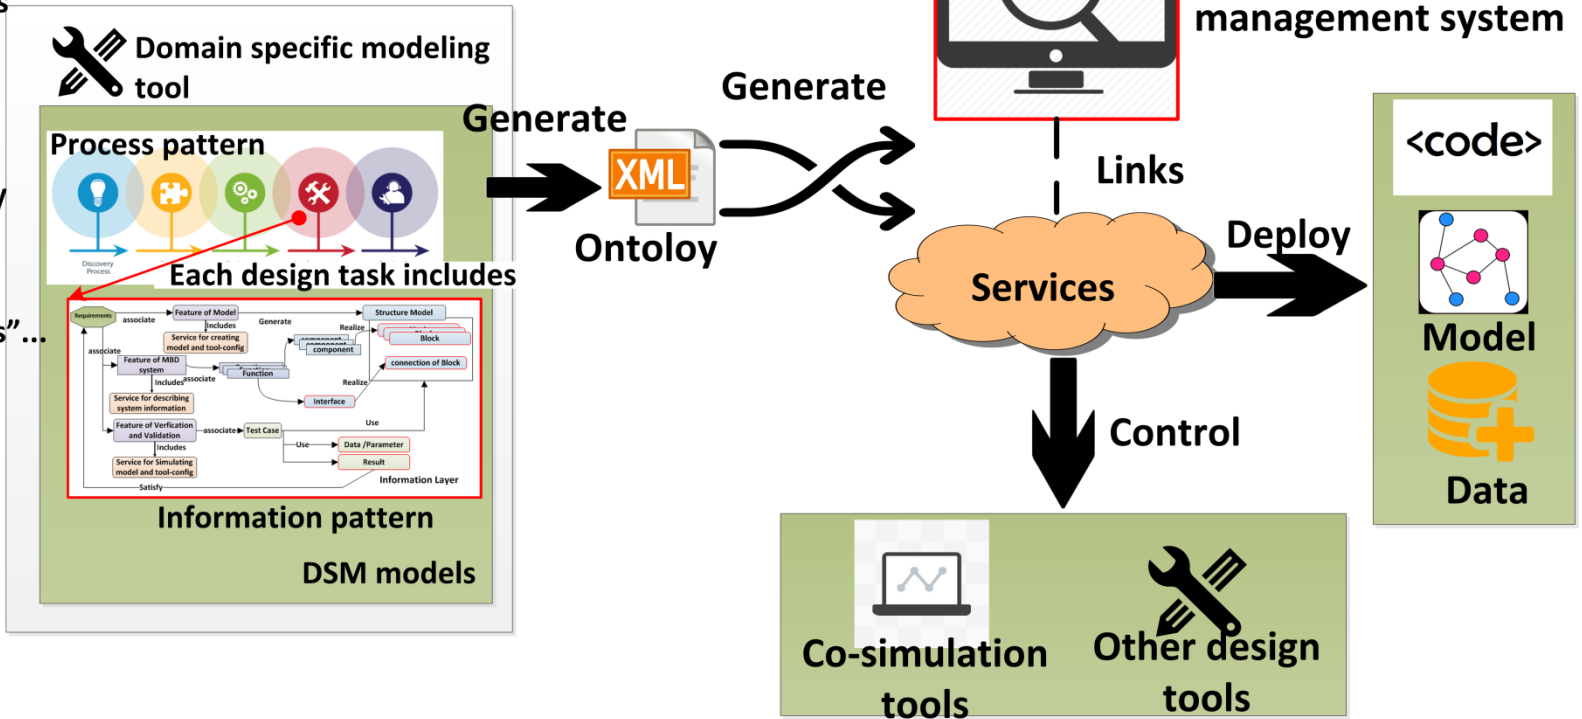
Domain specific modeling tool

Process pattern

Discovery Process

Each design task includes

Requirements associate Feature of Model Includes Generate Structure Model Realize Block

Service for creating model and tool-config component component

associate Feature of MBD system Includes associate Function connection of Block

Realize

Interface

Service for describing system information

Use

Feature of Verfication and Validation associate Test Case

Includes Use Data /Parameter

Service for Simulating model and tool-config Result

Satisfy Information Layer

Information pattern

DSM models

Generate

XML

Ontoloy

Generate

management system

Links

Services

Deploy

<code>

Model

Data

Control

Co-simulation tools

Other design tools